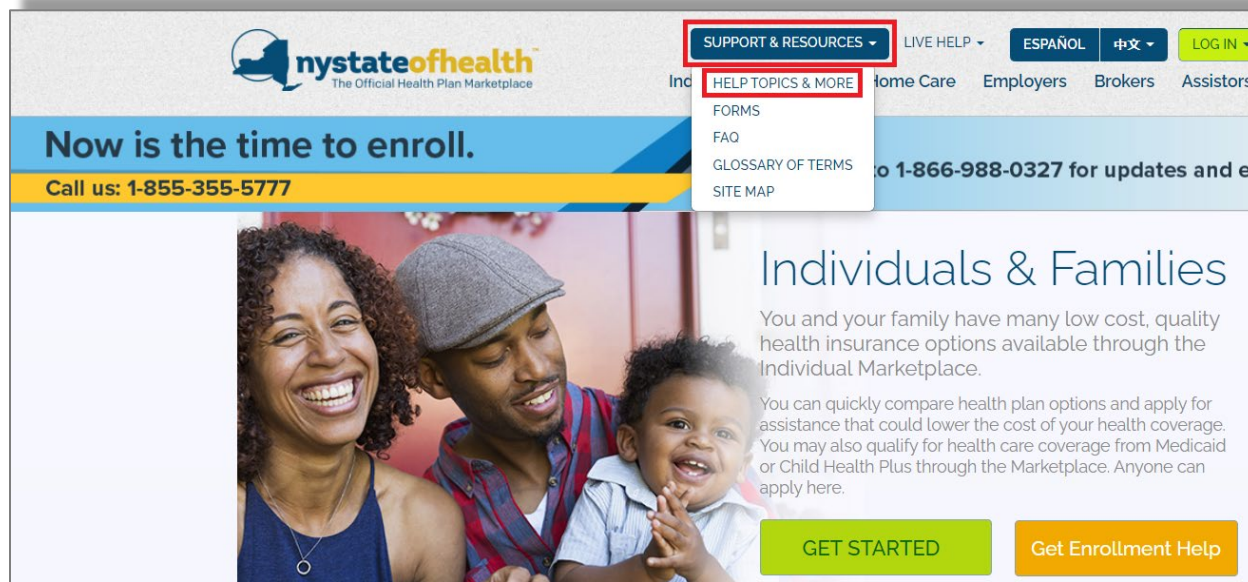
nystateofhealth™
The Official Health Plan Marketplace

SUPPORT & RESOURCES ▾ LIVE HELP ▾ ESPAÑOL 中文 ▾ LOG IN ▾

Ind Home Care Employers Brokers Assistors

HELP TOPICS & MORE
FORMS
FAQ
GLOSSARY OF TERMS
SITE MAP

Now is the time to enroll.
Call us: 1-855-355-5777

o 1-866-988-0327 for updates and e

Individuals & Families

You and your family have many low cost, quality health insurance options available through the Individual Marketplace.

You can quickly compare health plan options and apply for assistance that could lower the cost of your health coverage. You may also qualify for health care coverage from Medicaid or Child Health Plus through the Marketplace. Anyone can apply here.

GET STARTED

Get Enrollment Help